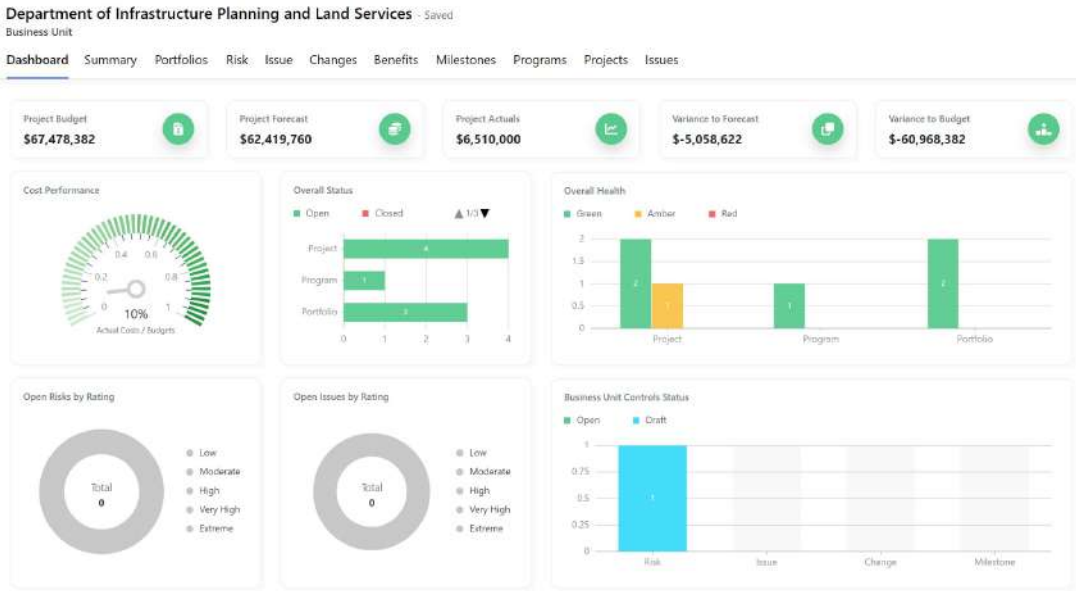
Department of Infrastructure Planning and Land Services - Saved
Business Unit

Dashboard Summary Portfolios Risk Issue Changes Benefits Milestones Programs Projects Issues

Project Budget
$67,478,382

Project Forecast
$62,419,760

Project Actuals
$6,510,000

Variance to Forecast
$-5,058,622

Variance to Budget
$-60,968,382

Cost Performance
0 0.2 0.4 0.6 0.8 1
10%
Actual Costs / Budgets

Overall Status
Open Closed 1/3
Project 4
Program 1
Portfolio 3
0 1 2 3 4

Overall Health
Green Amber Red
2
1.5
1
0.5
0
2 1 1 2
Project Program Portfolio

Open Risks by Rating
Total
0
Low
Moderate
High
Very High
Extreme

Open Issues by Rating
Total
0
Low
Moderate
High
Very High
Extreme

Business Unit Controls Status
Open Draft
1
0.75
0.5
0.25
0
1
Risk Issue Change Milestone